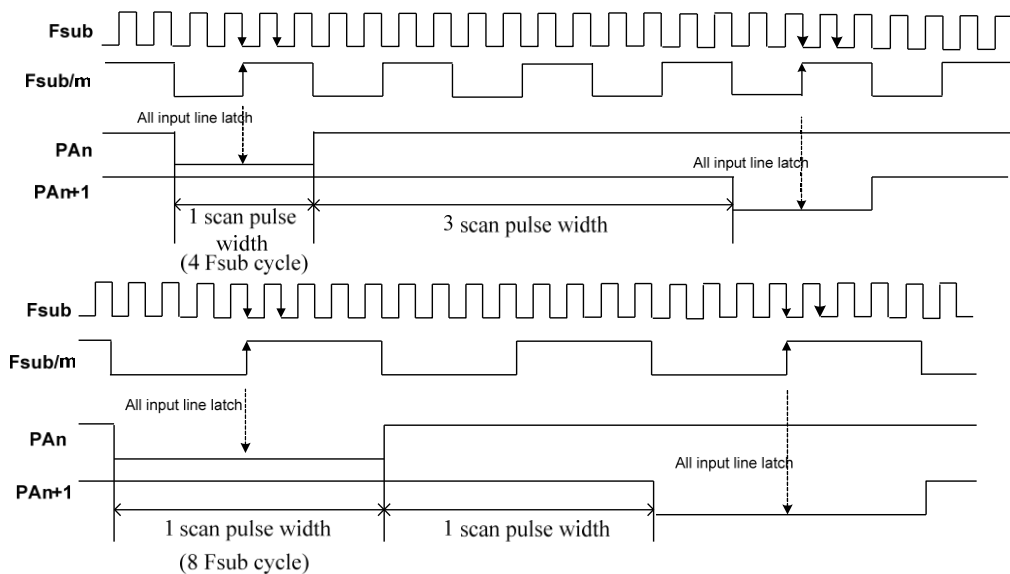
Fsub

Fsub/m

All input line latch

PAn

All input line latch

PAn+1

1 scan pulse width

(4 Fsub cycle)

3 scan pulse width

Fsub

Fsub/m

All input line latch

PAn

All input line latch

PAn+1

1 scan pulse width

(8 Fsub cycle)

1 scan pulse width